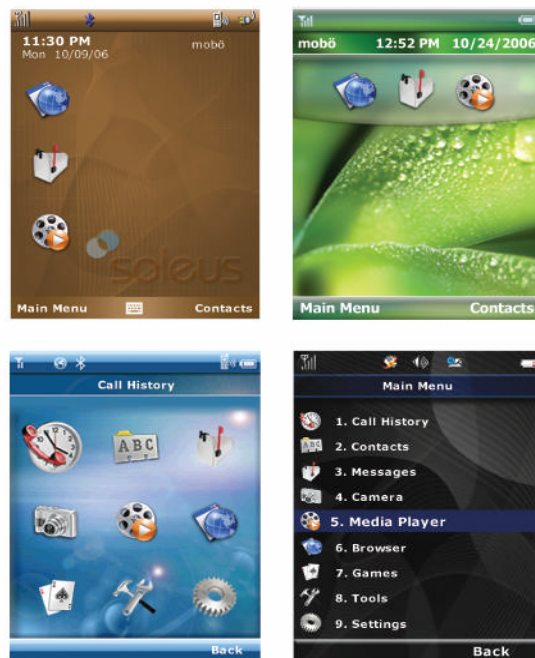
11:30 PM
Mon 10/09/06
mobö
soleus
Main Menu
Contacts

mobö 12:52 PM 10/24/2006
Main Menu
Contacts

Call History
ABC
Back

Main Menu
1. Call History
2. Contacts
3. Messages
4. Camera
5. Media Player
6. Browser
7. Games
8. Tools
9. Settings
Back